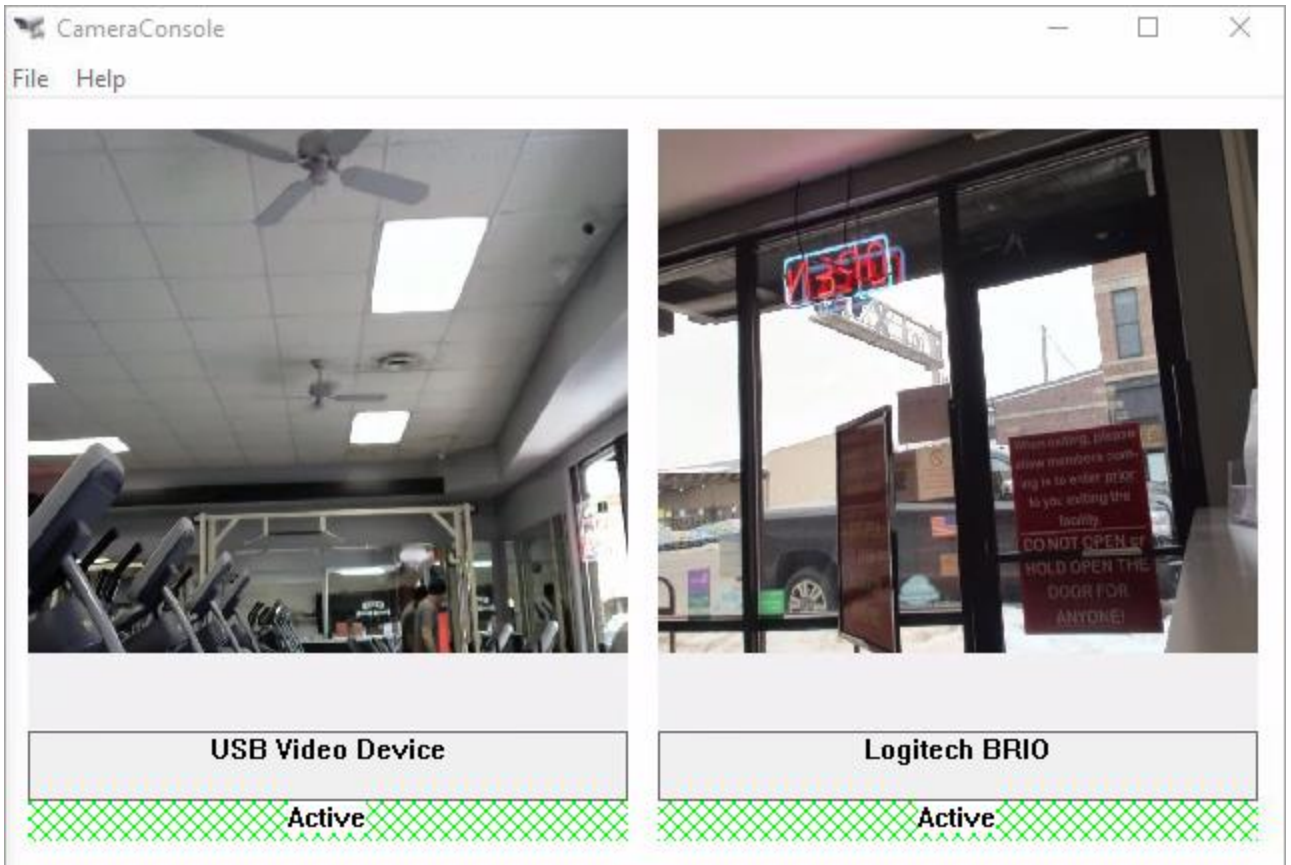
CameraConsole

File Help

OPEN

When exiting, please allow members coming in to enter prior to you exiting the facility.
DO NOT OPEN or HOLD OPEN THE DOOR FOR ANYONE!

USB Video Device

Active

Logitech BRIO

Active